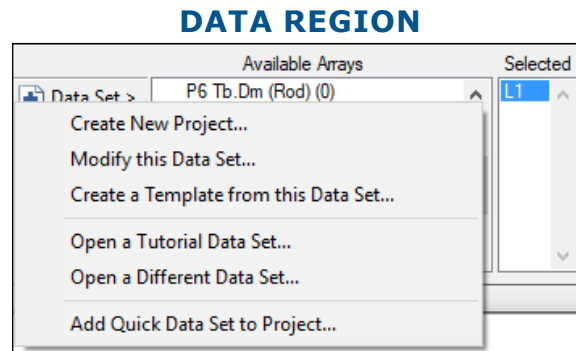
DATA REGION

Available Arrays

Selected

Data Set >

P6 Tb.Dm (Rod) (0)

L1

Create New Project...

Modify this Data Set...

Create a Template from this Data Set...

Open a Tutorial Data Set...

Open a Different Data Set...

Add Quick Data Set to Project...